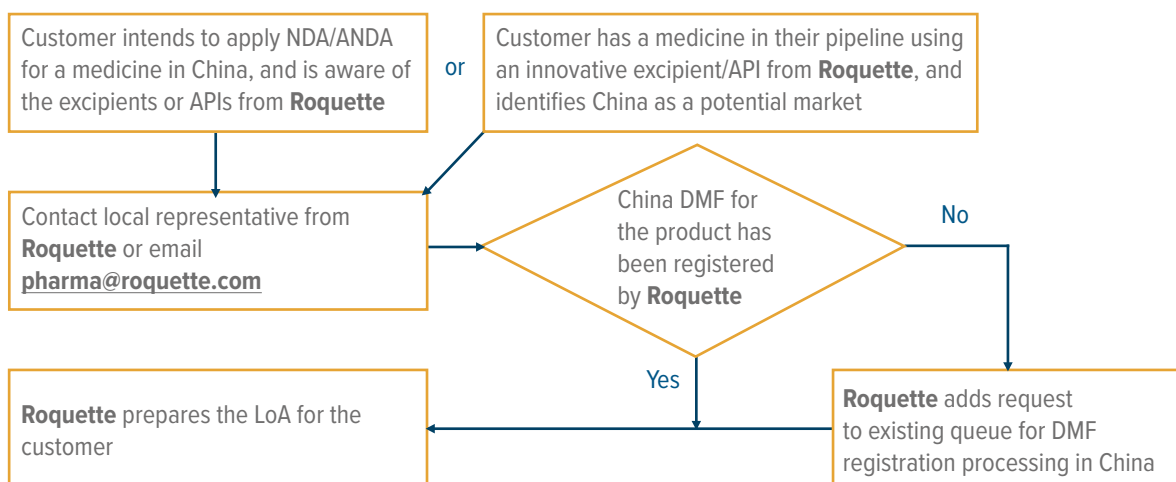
Customer intends to apply NDA/ANDA for a medicine in China, and is aware of the excipients or APIs from **Roquette**

or

Customer has a medicine in their pipeline using an innovative excipient/API from **Roquette**, and identifies China as a potential market

Contact local representative from **Roquette** or email pharma@roquette.com

China DMF for the product has been registered by **Roquette**

No

Yes

**Roquette** prepares the LoA for the customer

**Roquette** adds request to existing queue for DMF registration processing in China